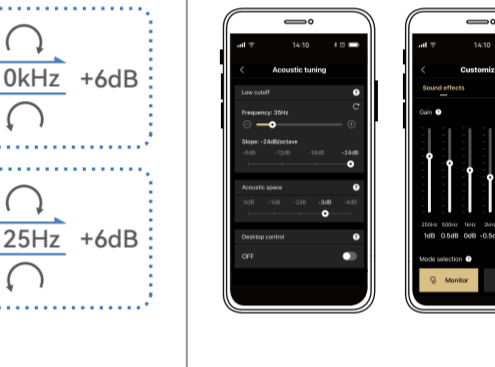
0kHz +6dB

25Hz +6dB

14:10

Acoustic tuning

Low cutoff

Frequency: 35Hz

Slope: -24dB/octave

-6dB -12dB -18dB -24dB

Acoustic space

0dB -1dB -2dB -3dB -4dB

Desktop control

OFF

14:10

Customiz

Sound effects

Gain

250Hz 500Hz 1kHz 2kHz

1dB 0.5dB 0dB -0.5

Mode selection

Monitor